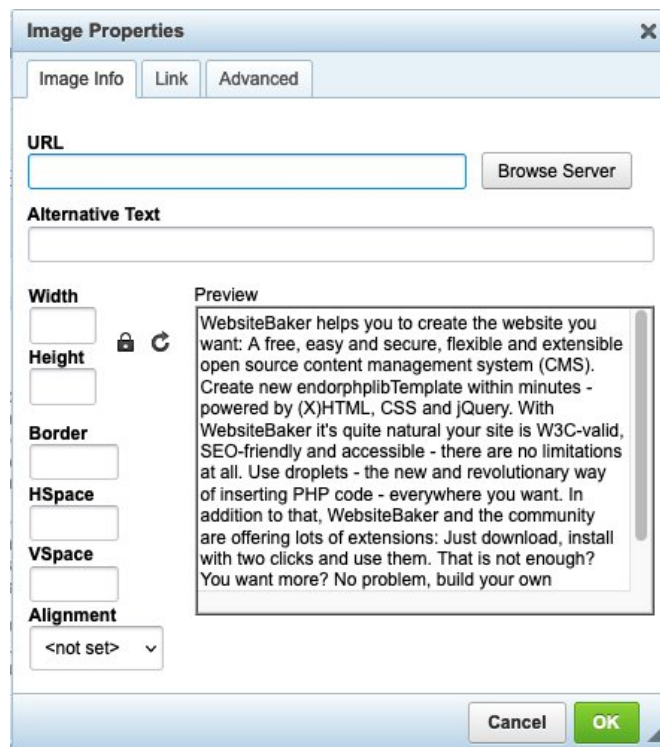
Image Properties ×

Image Info | Link | Advanced

URL

Browse Server

Alternative Text

Width

Height

Border

HSpace

VSpace

Alignment

<not set>

Preview

WebsiteBaker helps you to create the website you want: A free, easy and secure, flexible and extensible open source content management system (CMS). Create new endorphplibTemplate within minutes - powered by (X)HTML, CSS and jQuery. With WebsiteBaker it's quite natural your site is W3C-valid, SEO-friendly and accessible - there are no limitations at all. Use droplets - the new and revolutionary way of inserting PHP code - everywhere you want. In addition to that, WebsiteBaker and the community are offering lots of extensions: Just download, install with two clicks and use them. That is not enough? You want more? No problem, build your own

Cancel OK